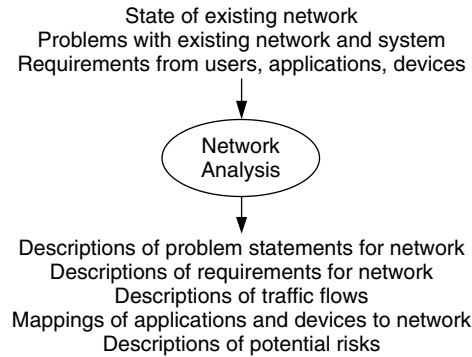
State of existing network
Problems with existing network and system
Requirements from users, applications, devices

Network Analysis

Descriptions of problem statements for network
Descriptions of requirements for network
Descriptions of traffic flows
Mappings of applications and devices to network
Descriptions of potential risks